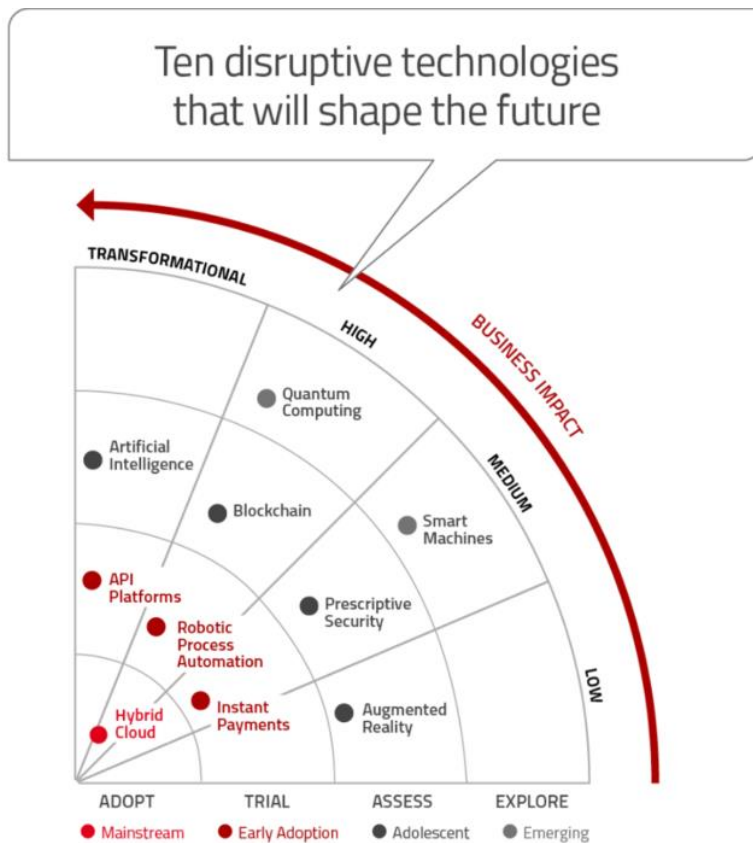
Ten disruptive technologies that will shape the future

BUSINESS IMPACT

TRANSFORMATIONAL

HIGH

MEDIUM

LOW

Quantum Computing

Artificial Intelligence

Blockchain

Smart Machines

API Platforms

Robotic Process Automation

Prescriptive Security

Instant Payments

Augmented Reality

Hybrid Cloud

ADOPT TRIAL ASSESS EXPLORE

Mainstream Early Adoption Adolescent Emerging